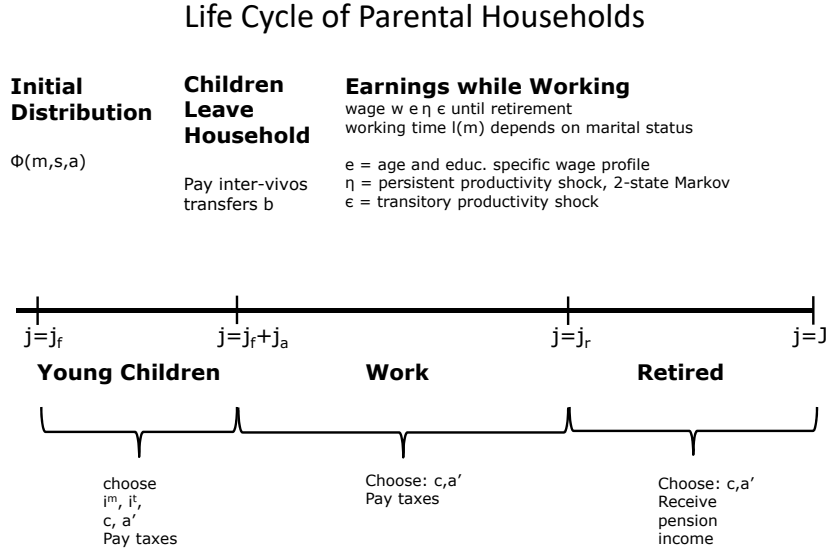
Life Cycle of Parental Households

**Initial Distribution**

Φ(m,s,a)

**Children Leave Household**

Pay inter-vivos transfers b

**Earnings while Working**

wage w e η ϵ until retirement
working time l(m) depends on marital status

e = age and educ. specific wage profile
η = persistent productivity shock, 2-state Markov
ϵ = transitory productivity shock

$j=j_f$ $j=j_f+j_a$ $j=j_r$ $j=J$

**Young Children** **Work** **Retired**

choose
$i^m$, $i^t$,
c, a′
Pay taxes

Choose: c,a′
Pay taxes

Choose: c,a′
Receive pension income